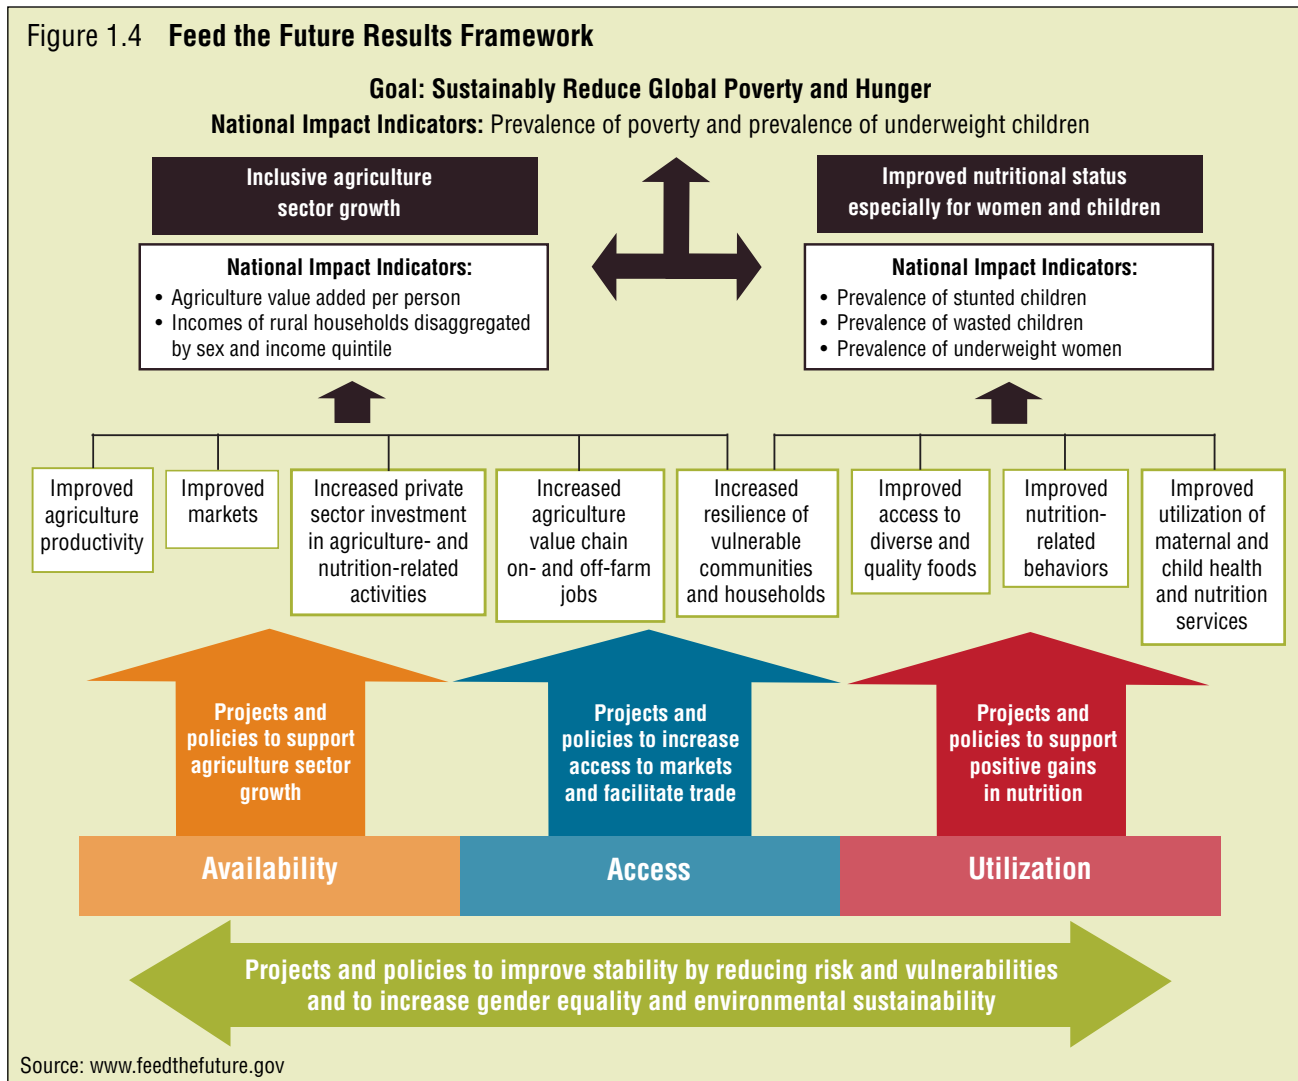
Figure 1.4 **Feed the Future Results Framework**

**Goal: Sustainably Reduce Global Poverty and Hunger**

**National Impact Indicators:** Prevalence of poverty and prevalence of underweight children

Inclusive agriculture sector growth

National Impact Indicators:
• Agriculture value added per person
• Incomes of rural households disaggregated by sex and income quintile

Improved nutritional status especially for women and children

National Impact Indicators:
• Prevalence of stunted children
• Prevalence of wasted children
• Prevalence of underweight women

Improved agriculture productivity

Improved markets

Increased private sector investment in agriculture- and nutrition-related activities

Increased agriculture value chain on- and off-farm jobs

Increased resilience of vulnerable communities and households

Improved access to diverse and quality foods

Improved nutrition-related behaviors

Improved utilization of maternal and child health and nutrition services

Projects and policies to support agriculture sector growth

Projects and policies to increase access to markets and facilitate trade

Projects and policies to support positive gains in nutrition

Availability

Access

Utilization

Projects and policies to improve stability by reducing risk and vulnerabilities and to increase gender equality and environmental sustainability

Source: www.feedthefuture.gov